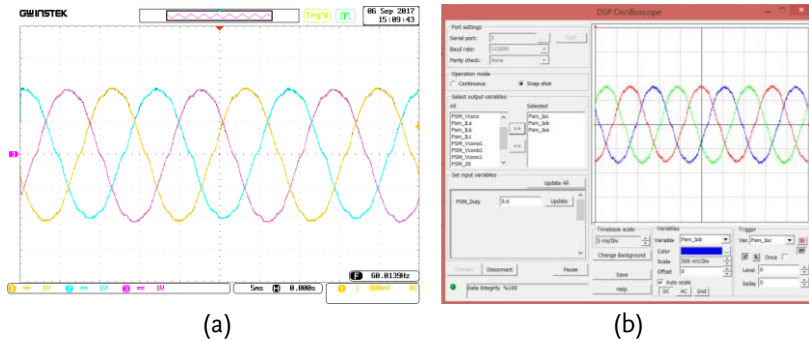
GWINSTEK
Trig'd
06 Sep 2017
15:09:43
3
1 1V
2 1V
3 1V
5ms
0.000s
60.0139Hz
(a)

DSP Oscilloscope
Port settings
Serial port:
Test
Baud rate:
115200
Parity check:
None
Operation mode
Continuous
Snap shot
Select output variables
All
Selected
PSM_Vcom
Pwm_Ia
Pwm_Ib
Pwm_Ic
PSM_Vcom1
PSM_Vcom2
PSM_Vcom3
PSM_IS
Pwm_Ia
Pwm_Ib
Pwm_Ic
>>
<<
Set input variables
Update All
PSM_Duty
0.6
Update
Timebase scale
5 ms/Div
Change Background
Variables
Variable
Pwm_Ib
Color
Scale
500 mV/Div
Offset
0
Auto scale
DC
AC
Gnd
Trigger
Var.
Pwm_Ic
Once
Level
0
Delay
0
Connect
Disconnect
Pause
Save
Help
Data integrity %100
(b)